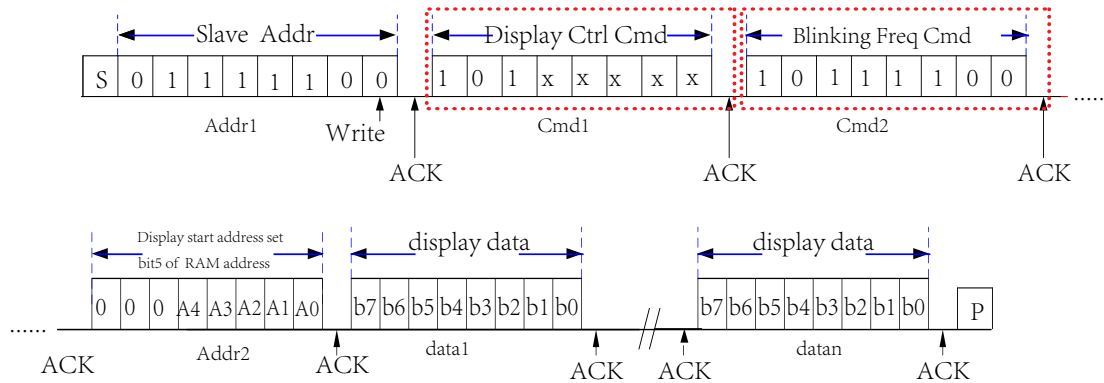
Slave Addr

| S | 0 | 1 | 1 | 1 | 1 | 1 | 0 | 0 |
|---|---|---|---|---|---|---|---|---|

Addr1

Write

ACK

Display Ctrl Cmd

| 1 | 0 | 1 | x | x | x | x | x |
|---|---|---|---|---|---|---|---|

Cmd1

ACK

Blinking Freq Cmd

| 1 | 0 | 1 | 1 | 1 | 1 | 0 | 0 |
|---|---|---|---|---|---|---|---|

Cmd2

ACK

......

......

ACK

Display start address set

bit5 of RAM address

| 0 | 0 | 0 | A4 | A3 | A2 | A1 | A0 |
|---|---|---|---|---|---|---|---|

Addr2

ACK

display data

| b7 | b6 | b5 | b4 | b3 | b2 | b1 | b0 |
|---|---|---|---|---|---|---|---|

data1

ACK

ACK

display data

| b7 | b6 | b5 | b4 | b3 | b2 | b1 | b0 |
|---|---|---|---|---|---|---|---|

datan

P

ACK